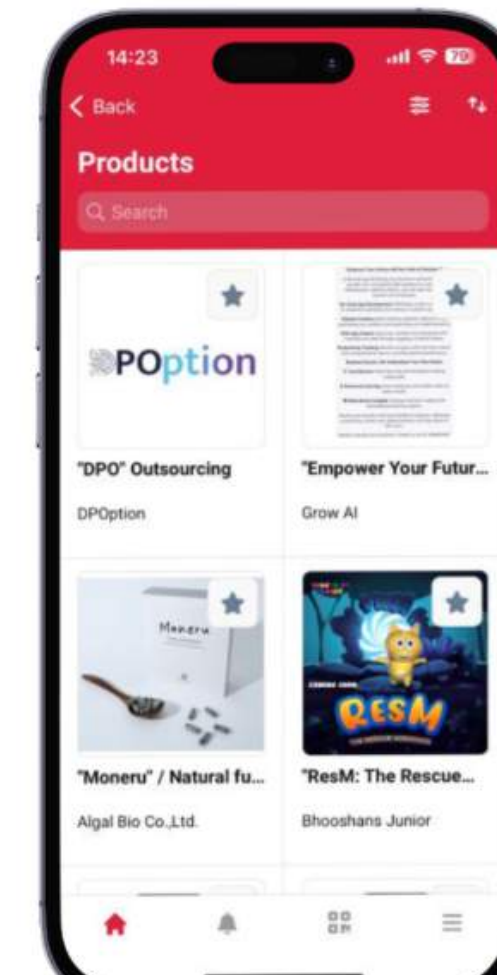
14:23

70

Back

Products

Search

POption

"DPO" Outsourcing

DPOption

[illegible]

"Empower Your Futur...

Grow AI

Moneru

"Moneru" / Natural fu...

Algal Bio Co.,Ltd.

RESM

"ResM: The Rescue...

Bhooshans Junior